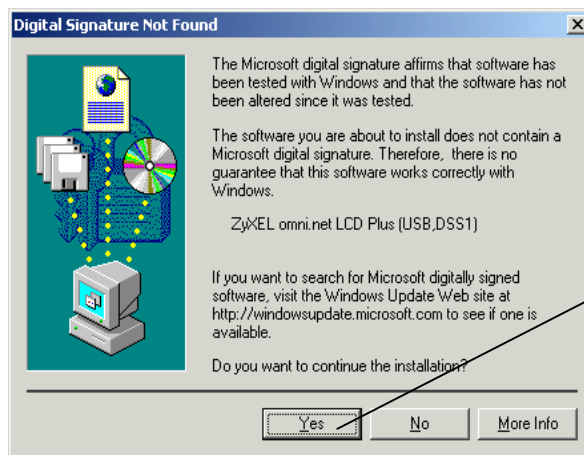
Digital Signature Not Found

The Microsoft digital signature affirms that software has been tested with Windows and that the software has not been altered since it was tested.

The software you are about to install does not contain a Microsoft digital signature. Therefore, there is no guarantee that this software works correctly with Windows.

ZyXEL omni.net LCD Plus (USB,DSS1)

If you want to search for Microsoft digitally signed software, visit the Windows Update Web site at http://windowsupdate.microsoft.com to see if one is available.

Do you want to continue the installation?

Yes

No

More Info